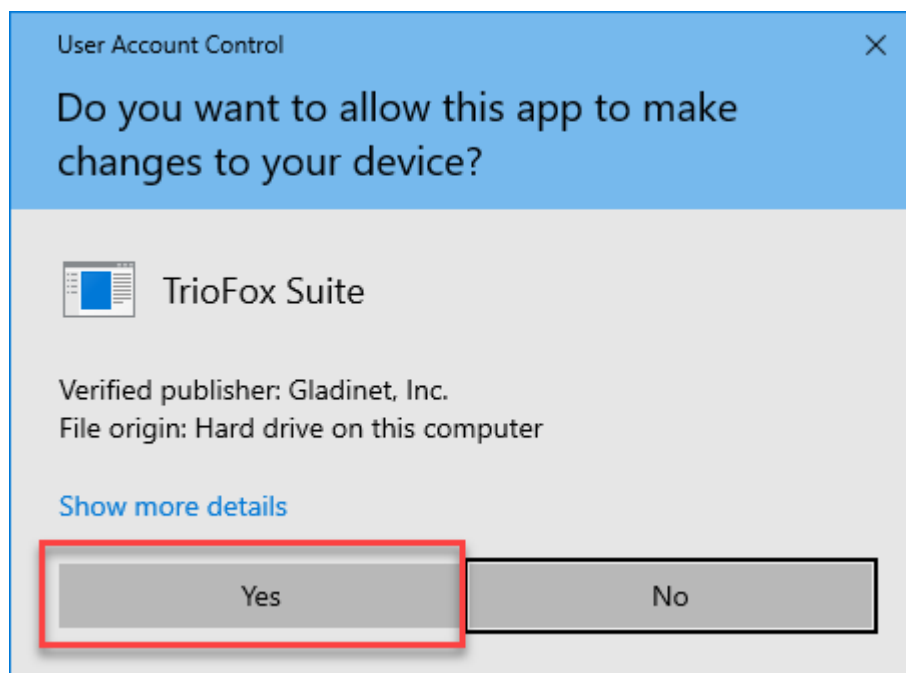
User Account Control

×

Do you want to allow this app to make changes to your device?

TrioFox Suite

Verified publisher: Gladinet, Inc.
File origin: Hard drive on this computer

Show more details

Yes

No